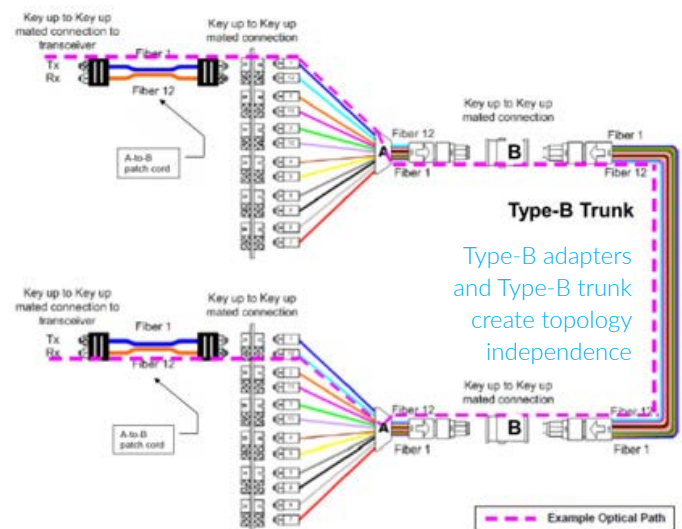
Key up to Key up mated connection to transceiver

Key up to Key up mated connection

Tx
Rx

Fiber 1

Fiber 12

A-to-B patch cord

Fiber 12

A

Fiber 1

Key up to Key up mated connection

B

Fiber 1

Fiber 12

Type-B Trunk

Type-B adapters and Type-B trunk create topology independence

Key up to Key up mated connection to transceiver

Key up to Key up mated connection

Tx
Rx

Fiber 1

Fiber 12

A-to-B patch cord

Fiber 12

A

Fiber 1

Key up to Key up mated connection

B

Fiber 12

Fiber 1

Example Optical Path